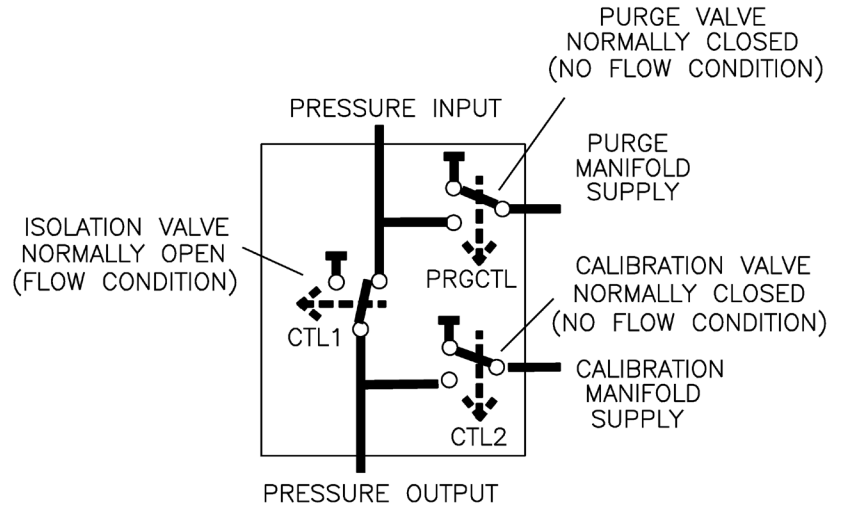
PURGE VALVE NORMALLY CLOSED (NO FLOW CONDITION)

PRESSURE INPUT

PURGE MANIFOLD SUPPLY

ISOLATION VALVE NORMALLY OPEN (FLOW CONDITION)

PRGCTL

CALIBRATION VALVE NORMALLY CLOSED (NO FLOW CONDITION)

CTL1

CALIBRATION MANIFOLD SUPPLY

CTL2

PRESSURE OUTPUT